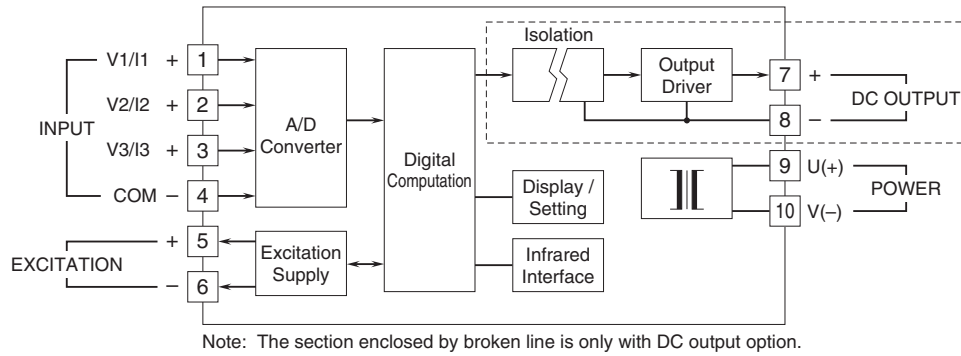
V1/I1 + 1
V2/I2 + 2
INPUT
V3/I3 + 3
COM − 4
+ 5
EXCITATION
− 6
A/D Converter
Excitation Supply
Digital Computation
Isolation
Output Driver
7 +
8 −
DC OUTPUT
Display / Setting
Infrared Interface
9 U(+)
10 V(−)
POWER

Note: The section enclosed by broken line is only with DC output option.